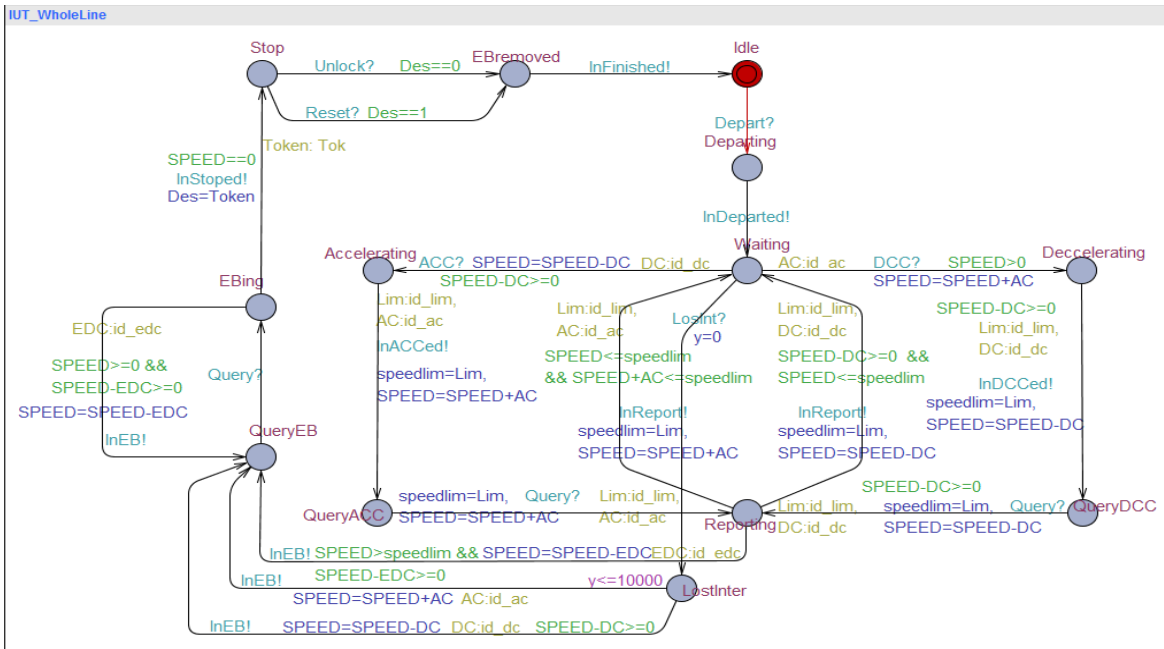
IUT_WholeLine

Stop

Unlock? Des==0

EBremoved

InFinished!

Idle

Reset? Des==1

Token: Tok

Depart?

Departing

SPEED==0

InStoped!

Des=Token

InDeparted!

Accelerating

ACC? SPEED=SPEED-DC

DC:id_dc

Waiting

AC:id_ac

DCC? SPEED>0

Deccelerating

SPEED-DC>=0

SPEED=SPEED+AC

EBing

Lim:id_lim,

AC:id_ac

Lim:id_lim,

AC:id_ac

LostInt?

y=0

Lim:id_lim,

DC:id_dc

SPEED-DC>=0

Lim:id_lim,

DC:id_dc

EDC:id_edc

InACCed!

SPEED>=0 &&

SPEED-EDC>=0

Query?

SPEED<=speedlim

&& SPEED+AC<=speedlim

SPEED-DC>=0 &&

SPEED<=speedlim

InDCCed!

speedlim=Lim,

SPEED=SPEED+AC

speedlim=Lim,

SPEED=SPEED-DC

SPEED=SPEED-EDC

InReport!

speedlim=Lim,

SPEED=SPEED+AC

InReport!

speedlim=Lim,

SPEED=SPEED-DC

InEB!

QueryEB

SPEED-DC>=0

speedlim=Lim,

SPEED=SPEED+AC

Query?

Lim:id_lim,

AC:id_ac

QueryACC

Reporting

Lim:id_lim,

DC:id_dc

speedlim=Lim,

SPEED=SPEED-DC

Query?

QueryDCC

InEB! SPEED>speedlim && SPEED=SPEED-EDC EDC:id_edc

InEB!

SPEED-EDC>=0

y<=10000

SPEED=SPEED+AC AC:id_ac

LostInter

InEB! SPEED=SPEED-DC DC:id_dc SPEED-DC>=0